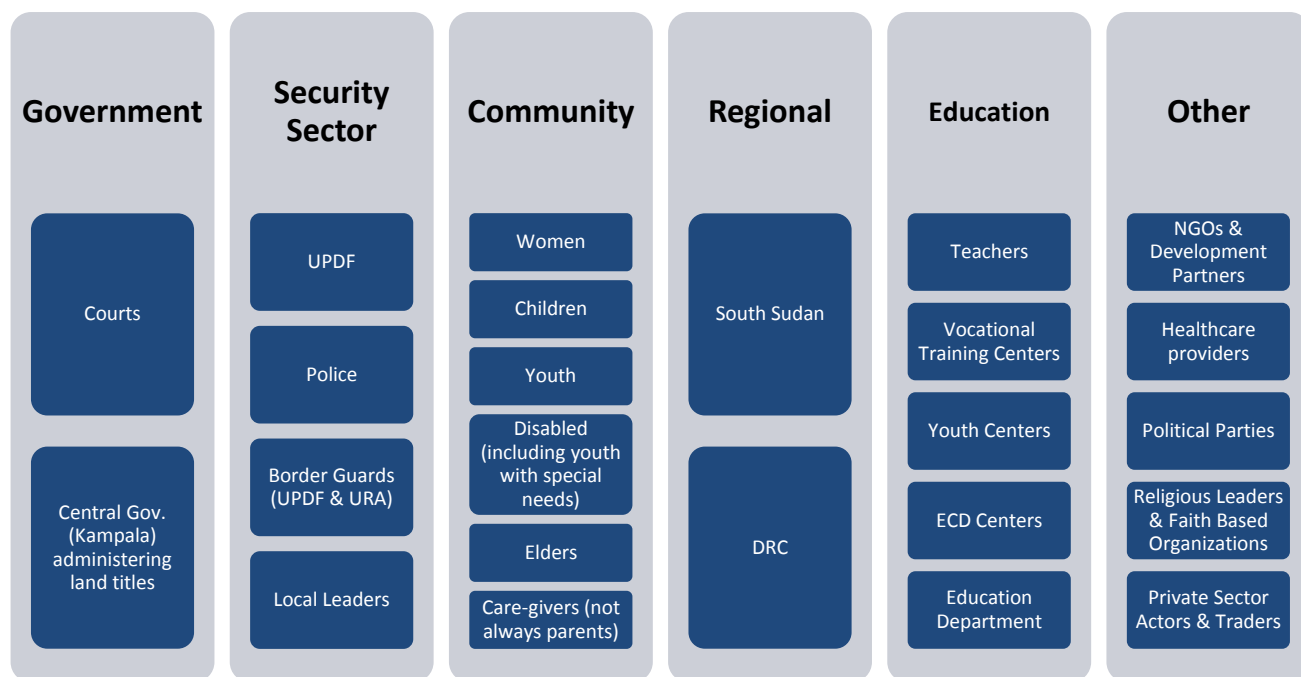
Government

Courts

Central Gov. (Kampala) administering land titles

Security Sector

UPDF

Police

Border Guards (UPDF & URA)

Local Leaders

Community

Women

Children

Youth

Disabled (including youth with special needs)

Elders

Care-givers (not always parents)

Regional

South Sudan

DRC

Education

Teachers

Vocational Training Centers

Youth Centers

ECD Centers

Education Department

Other

NGOs & Development Partners

Healthcare providers

Political Parties

Religious Leaders & Faith Based Organizations

Private Sector Actors & Traders